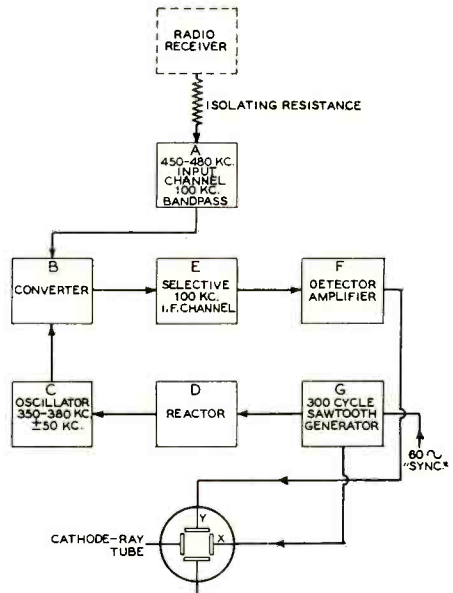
RADIO RECEIVER

ISOLATING RESISTANCE

A
450-480 KC. INPUT CHANNEL 100 KC. BANDPASS

B
CONVERTER

E
SELECTIVE 100 KC. I.F. CHANNEL

F
DETECTOR AMPLIFIER

C
OSCILLATOR 350-380 KC $\pm$50 KC.

D
REACTOR

G
300 CYCLE SAWTOOTH GENERATOR

60 ~ "SYNC."

CATHODE-RAY TUBE

Y

X